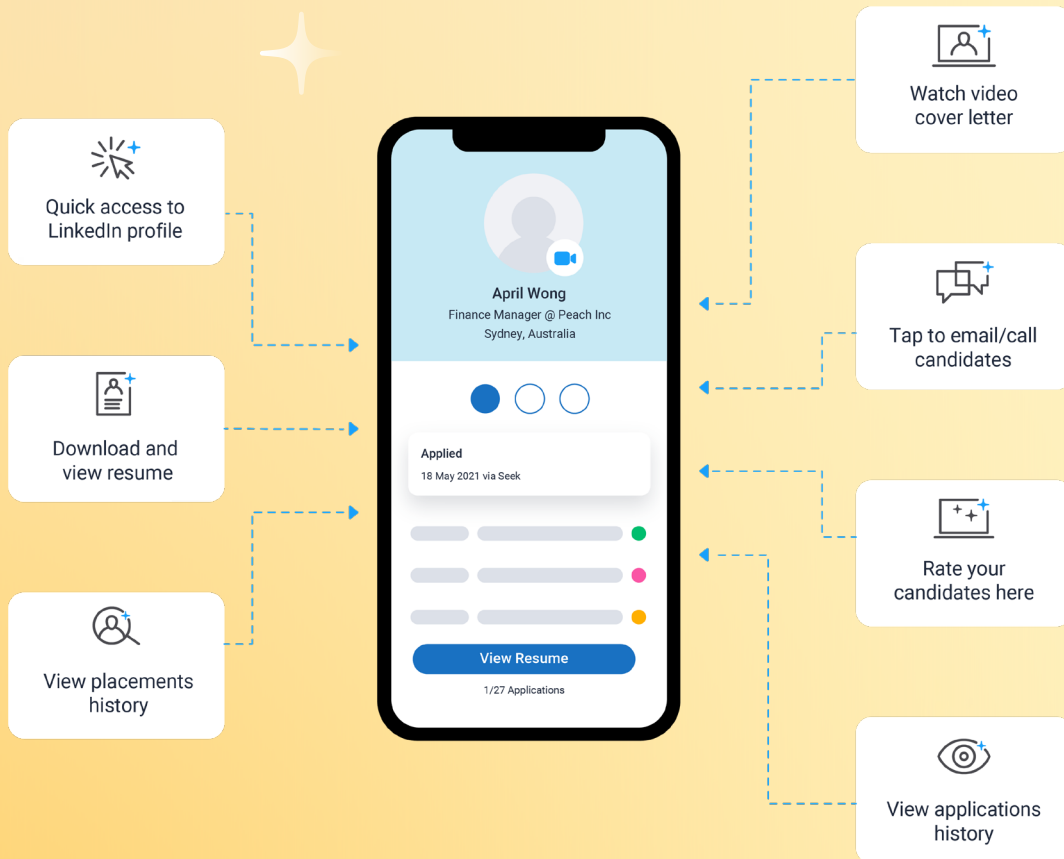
Quick access to LinkedIn profile

Download and view resume

View placements history

April Wong
Finance Manager @ Peach Inc
Sydney, Australia

Applied
18 May 2021 via Seek

View Resume
1/27 Applications

Watch video cover letter

Tap to email/call candidates

Rate your candidates here

View applications history